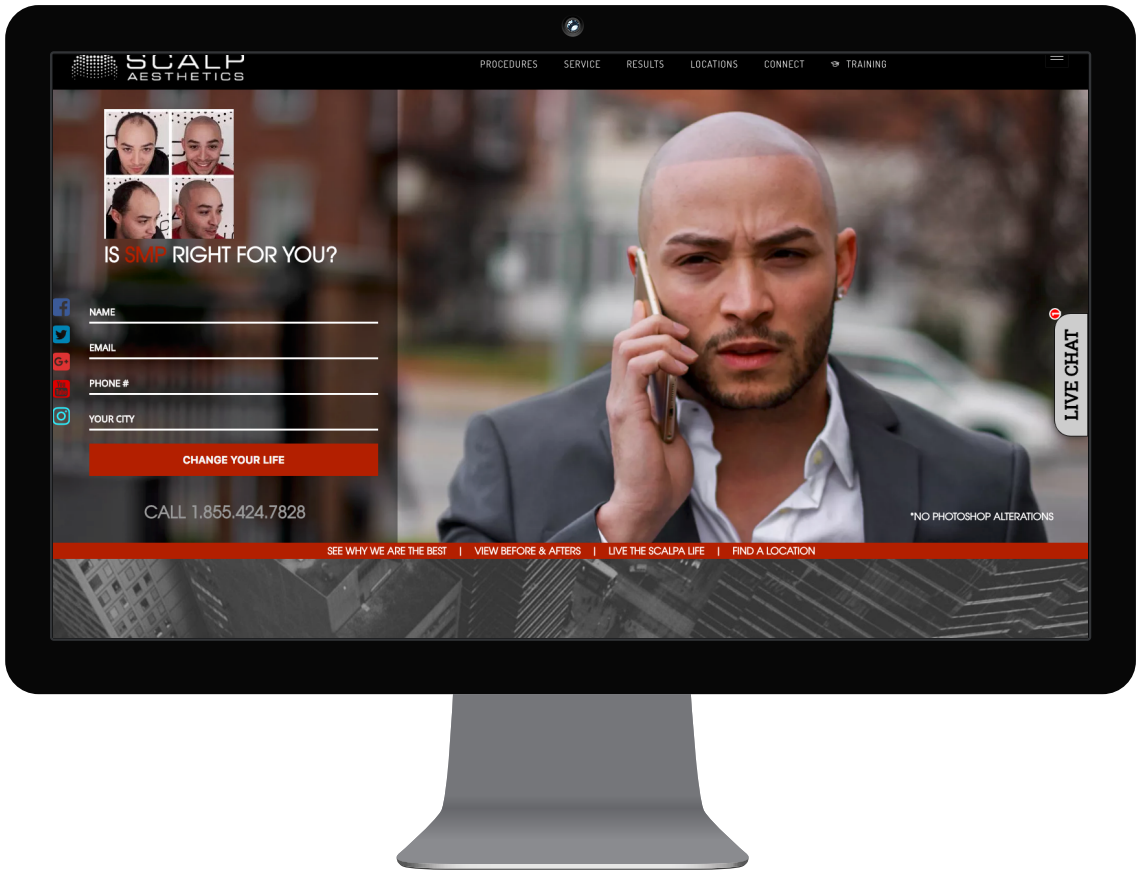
SCALP AESTHETICS

PROCEDURES SERVICE RESULTS LOCATIONS CONNECT TRAINING

IS SMP RIGHT FOR YOU?

NAME

EMAIL

PHONE #

YOUR CITY

CHANGE YOUR LIFE

CALL 1.855.424.7828

LIVE CHAT

*NO PHOTOSHOP ALTERATIONS

SEE WHY WE ARE THE BEST | VIEW BEFORE & AFTERS | LIVE THE SCALPA LIFE | FIND A LOCATION